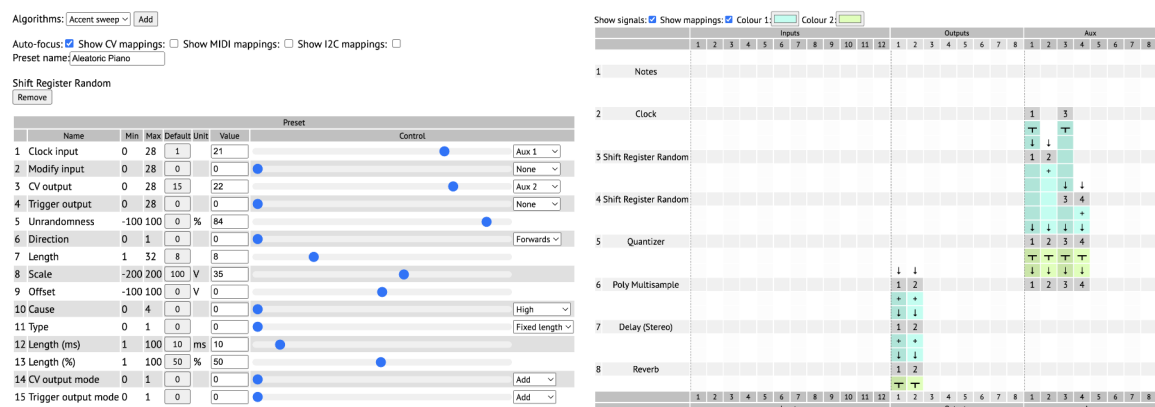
Algorithms: Accent sweep Add

Auto-focus: ☑ Show CV mappings: ☐ Show MIDI mappings: ☐ Show I2C mappings: ☐
Preset name: Aleatoric Piano

Shift Register Random
Remove

| | Name | Min | Max | Default | Unit | Value | Control | |
|---|---|---|---|---|---|---|---|---|
| 1 | Clock input | 0 | 28 | 1 | | 21 | | Aux 1 |
| 2 | Modify input | 0 | 28 | 0 | | 0 | | None |
| 3 | CV output | 0 | 28 | 15 | | 22 | | Aux 2 |
| 4 | Trigger output | 0 | 28 | 0 | | 0 | | None |
| 5 | Unrandomness | -100 | 100 | 0 | % | 84 | | |
| 6 | Direction | 0 | 1 | 0 | | 0 | | Forwards |
| 7 | Length | 1 | 32 | 8 | | 8 | | |
| 8 | Scale | -200 | 200 | 100 | V | 35 | | |
| 9 | Offset | -100 | 100 | 0 | V | 0 | | |
| 10 | Cause | 0 | 4 | 0 | | 0 | | High |
| 11 | Type | 0 | 1 | 0 | | 0 | | Fixed length |
| 12 | Length (ms) | 1 | 100 | 10 | ms | 10 | | |
| 13 | Length (%) | 1 | 100 | 50 | % | 50 | | |
| 14 | CV output mode | 0 | 1 | 0 | | 0 | | Add |
| 15 | Trigger output mode | 0 | 1 | 0 | | 0 | | Add |

Show signals: ☑ Show mappings: ☑ Colour 1: Colour 2:

Inputs 1 2 3 4 5 6 7 8 9 10 11 12 Outputs 1 2 3 4 5 6 7 8 Aux 1 2 3 4 5 6 7 8

1 Notes
2 Clock 1 3
3 Shift Register Random 1 2
4 Shift Register Random 3 4
5 Quantizer 1 2 3 4
6 Poly Multisample 1 2 3 4
7 Delay (Stereo) 1 2
8 Reverb 1 2

1 2 3 4 5 6 7 8 9 10 11 12 1 2 3 4 5 6 7 8 1 2 3 4 5 6 7 8